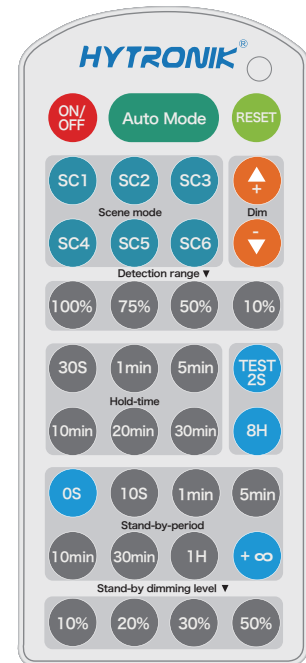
HYTRONIK®

ON/OFF
Auto Mode
RESET

SC1 SC2 SC3
Scene mode
SC4 SC5 SC6

+
Dim
-

Detection range ▼
100% 75% 50% 10%

30S 1min 5min
Hold-time
10min 20min 30min

TEST 2S
8H

0S 10S 1min 5min
Stand-by-period
10min 30min 1H + ∞

Stand-by dimming level ▼
10% 20% 30% 50%